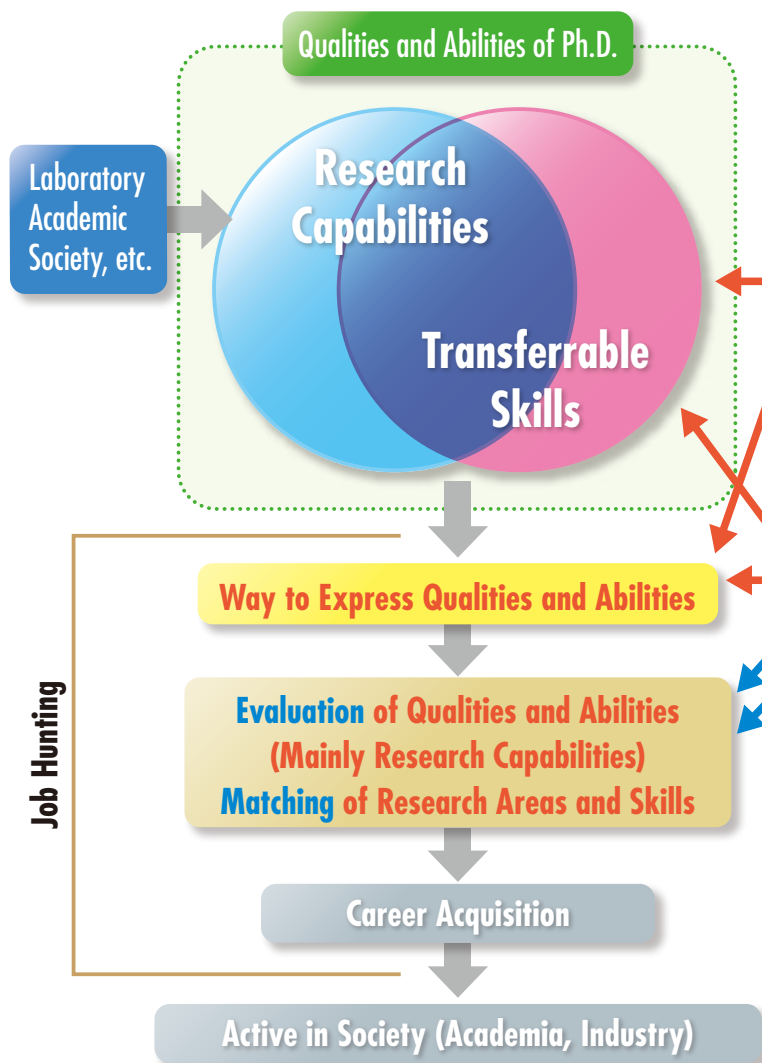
Qualities and Abilities of Ph.D.

Laboratory Academic Society, etc.

Research Capabilities

Transferrable Skills

Job Hunting

Way to Express Qualities and Abilities

Evaluation of Qualities and Abilities (Mainly Research Capabilities) Matching of Research Areas and Skills

Career Acquisition

Active in Society (Academia, Industry)